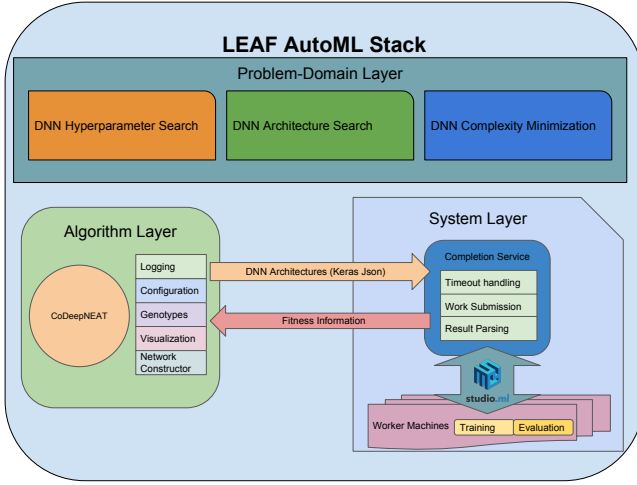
LEAF AutoML Stack

Problem-Domain Layer

DNN Hyperparameter Search

DNN Architecture Search

DNN Complexity Minimization

Algorithm Layer

CoDeepNEAT

Logging

Configuration

Genotypes

Visualization

Network Constructor

DNN Architectures (Keras Json)

Fitness Information

System Layer

Completion Service

Timeout handling

Work Submission

Result Parsing

studio.ml

Worker Machines

Training

Evaluation